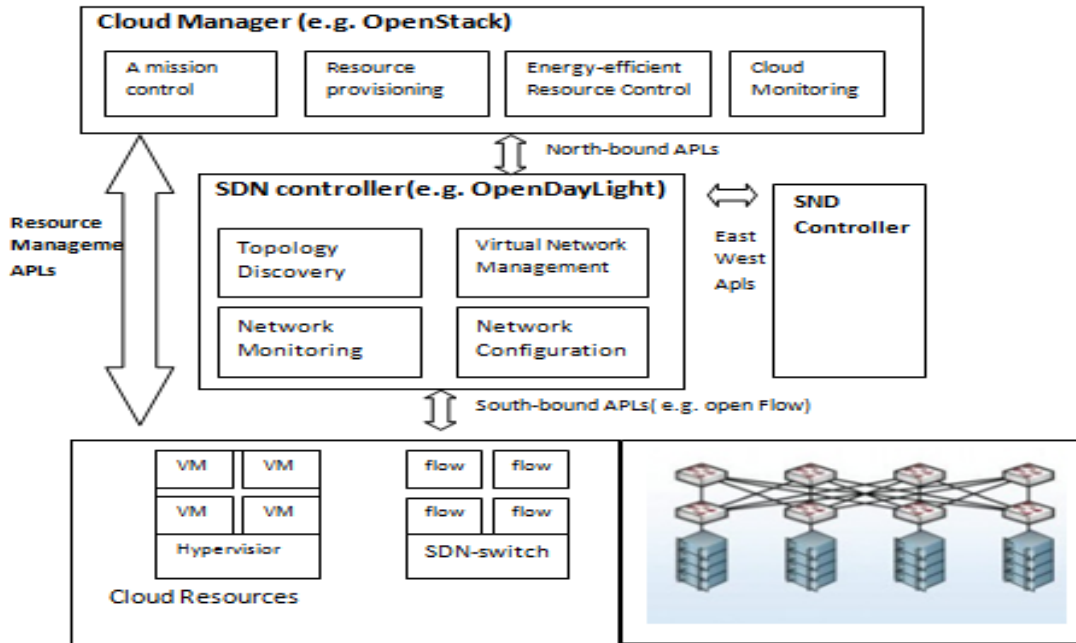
Cloud Manager (e.g. OpenStack)

A mission control

Resource provisioning

Energy-efficient Resource Control

Cloud Monitoring

North-bound APLs

Resource Manageme APLs

SDN controller(e.g. OpenDayLight)

Topology Discovery

Virtual Network Management

Network Monitoring

Network Configuration

East West Apls

SND Controller

South-bound APLs( e.g. open Flow)

VM

VM

VM

VM

Hypervisior

flow

flow

flow

flow

SDN-switch

Cloud Resources